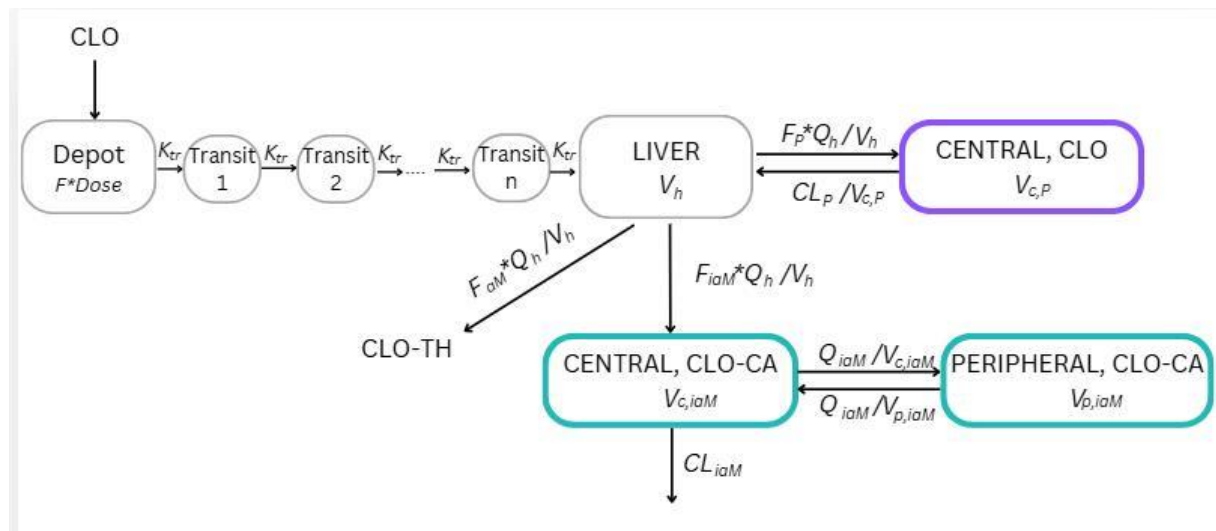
CLO

Depot
$F*Dose$

$K_{tr}$

Transit 1

$K_{tr}$

Transit 2

$K_{tr}$

$K_{tr}$

Transit n

$K_{tr}$

LIVER
$V_h$

$F_P*Q_h/V_h$

$CL_P/V_{c,P}$

CENTRAL, CLO
$V_{c,P}$

$F_{aM}*Q_h/V_h$

$F_{iaM}*Q_h/V_h$

CLO-TH

CENTRAL, CLO-CA
$V_{c,iaM}$

$Q_{iaM}/V_{c,iaM}$

$Q_{iaM}/V_{p,iaM}$

PERIPHERAL, CLO-CA
$V_{p,iaM}$

$CL_{iaM}$